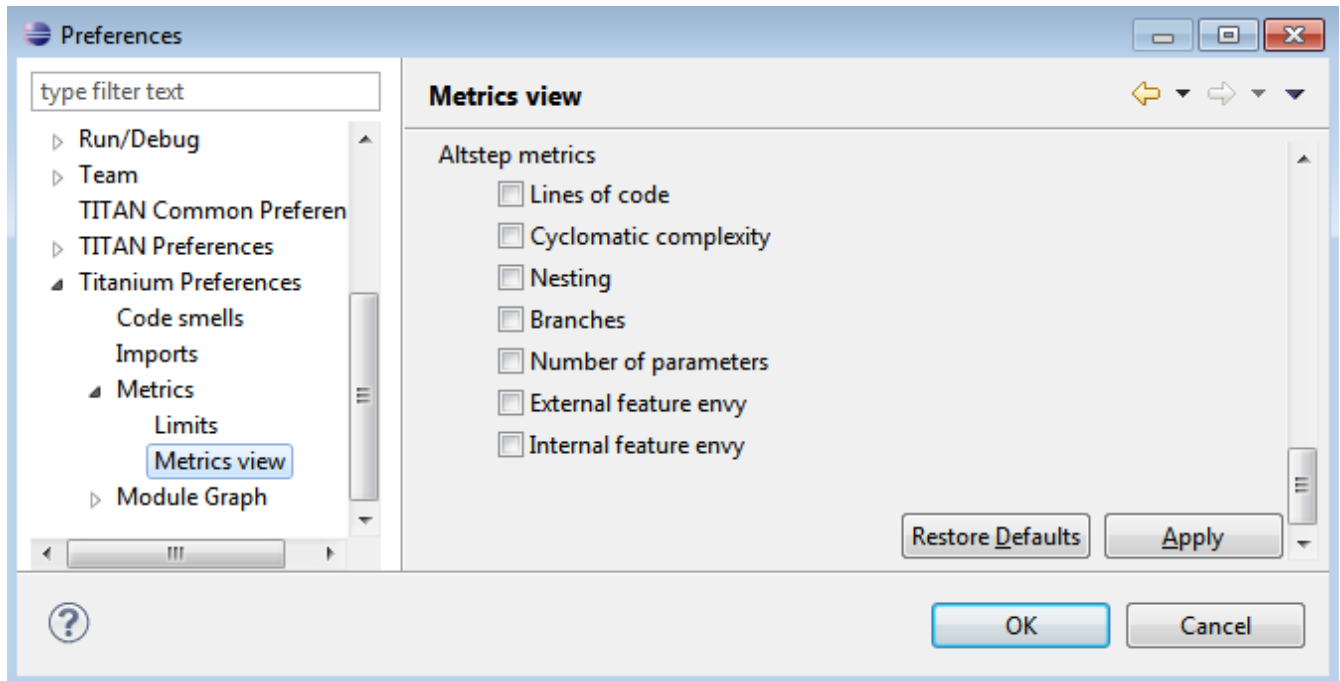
Preferences

type filter text

Run/Debug
Team
TITAN Common Preferen
TITAN Preferences
Titanium Preferences
Code smells
Imports
Metrics
Limits
Metrics view
Module Graph

Metrics view

Altstep metrics
Lines of code
Cyclomatic complexity
Nesting
Branches
Number of parameters
External feature envy
Internal feature envy

Restore Defaults
Apply

OK
Cancel